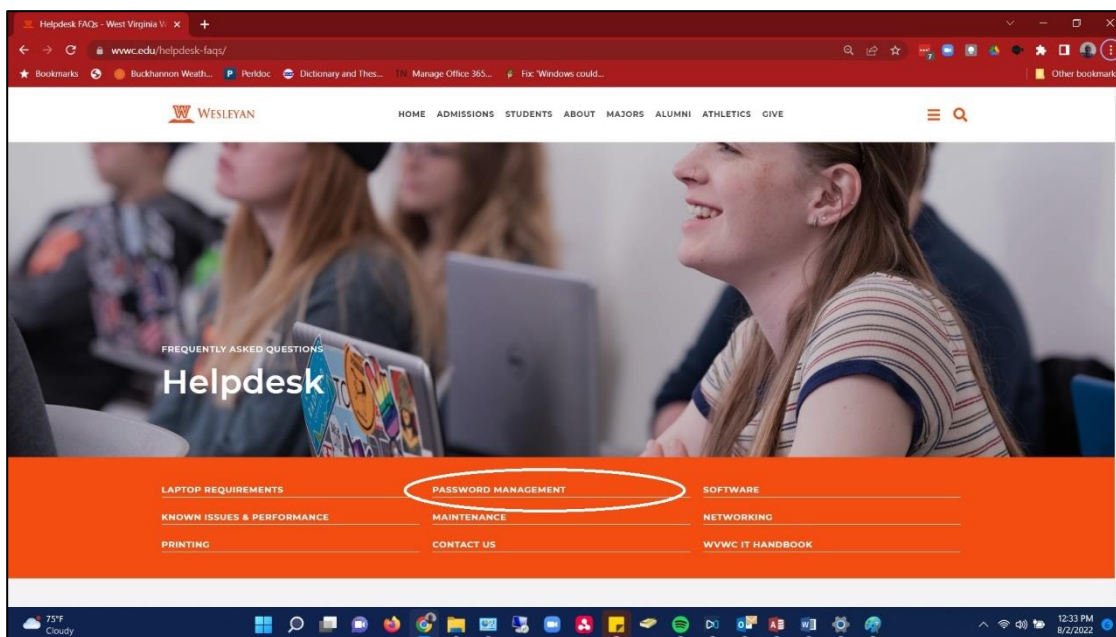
Helpdesk FAQs - West Virginia W ×

wvwc.edu/helpdesk-faqs/

Bookmarks  Buckhannon Weath...  Perkdoc  Dictionary and Thes...  Manage Office 365...  Fix: 'Windows could...  Other bookmarks

WESLEYAN

HOME  ADMISSIONS  STUDENTS  ABOUT  MAJORS  ALUMNI  ATHLETICS  GIVE

FREQUENTLY ASKED QUESTIONS

Helpdesk

LAPTOP REQUIREMENTS
PASSWORD MANAGEMENT
SOFTWARE
KNOWN ISSUES & PERFORMANCE
MAINTENANCE
NETWORKING
PRINTING
CONTACT US
WVWC IT HANDBOOK

75°F
Cloudy

12:33 PM
8/2/2022